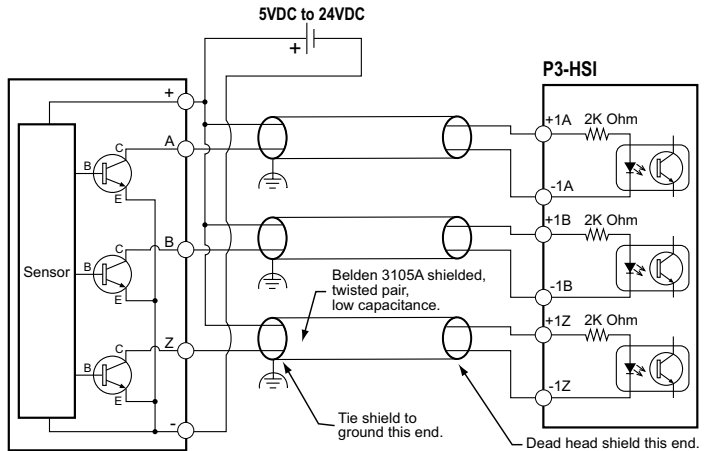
5VDC to 24VDC

+

P3-HSI

+

A

B

Z

-

C

B

E

C

B

E

C

B

E

Sensor

+1A

2K Ohm

-1A

+1B

2K Ohm

-1B

+1Z

2K Ohm

-1Z

Belden 3105A shielded, twisted pair, low capacitance.

Tie shield to ground this end.

Dead head shield this end.